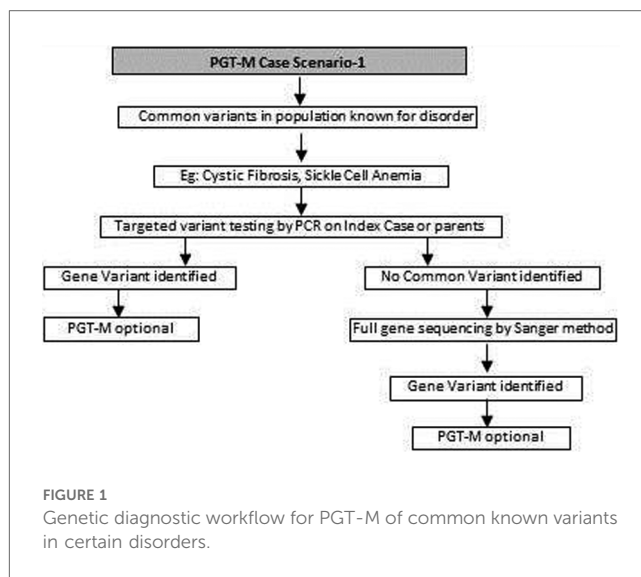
PGT-M Case Scenario-1

Common variants in population known for disorder

Eg: Cystic Fibrosis, Sickle Cell Anemia

Targeted variant testing by PCR on Index Case or parents

Gene Variant identified

PGT-M optional

No Common Variant identified

Full gene sequencing by Sanger method

Gene Variant identified

PGT-M optional

FIGURE 1
Genetic diagnostic workflow for PGT-M of common known variants in certain disorders.